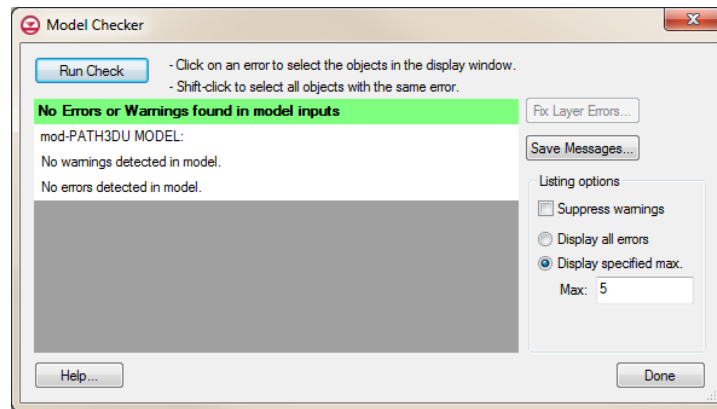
Model Checker

Run Check

- Click on an error to select the objects in the display window.
- Shift-click to select all objects with the same error.

No Errors or Warnings found in model inputs
mod-PATH3DU MODEL:
No warnings detected in model.
No errors detected in model.

Fix Layer Errors...

Save Messages...

Listing options

Suppress warnings

Display all errors

Display specified max.

Max: 5

Help...

Done